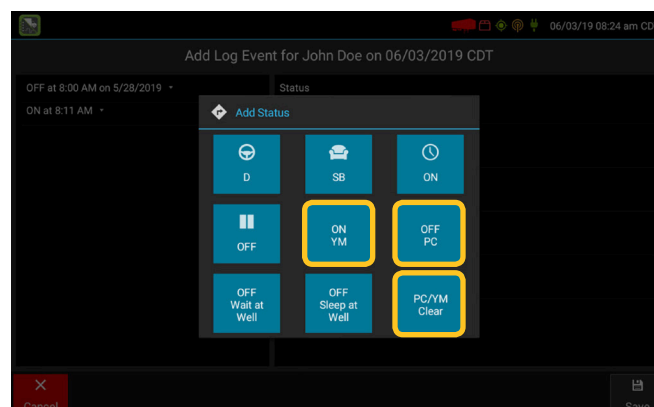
06/03/19 08:24 am CD

Add Log Event for John Doe on 06/03/2019 CDT

OFF at 8:00 AM on 5/28/2019

ON at 8:11 AM

Status

Add Status

D

SB

ON

OFF

ON YM

OFF PC

OFF Wait at Well

OFF Sleep at Well

PC/YM Clear

Cancel

Save